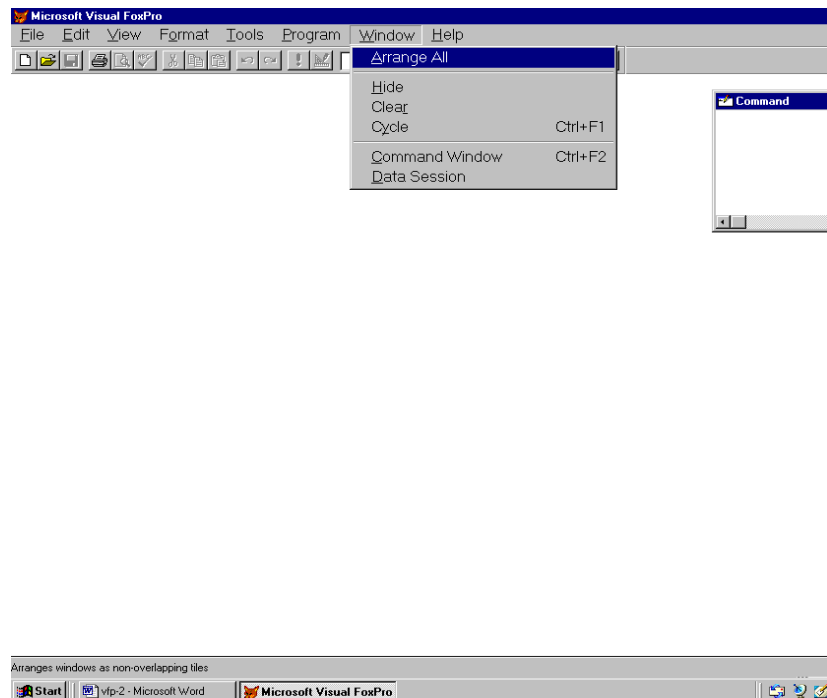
Microsoft Visual FoxPro

File Edit View Format Tools Program Window Help

Arrange All
Hide
Clear
Cycle Ctrl+F1
Command Window Ctrl+F2
Data Session

Command

Arranges windows as non-overlapping tiles

Start vfp-2 - Microsoft Word Microsoft Visual FoxPro